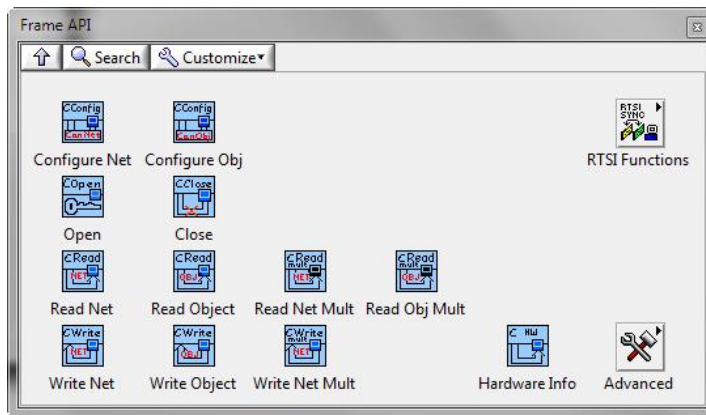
Frame API

Search Customize

CConfig CanNet
Configure Net
CConfig CanObj
Configure Obj
RTSI SYNC
RTSI Functions

COpen
Open
CClose
Close

CRead NET
Read Net
CRead OBJ
Read Object
CRead mult NET
Read Net Mult
CRead mult OBJ
Read Obj Mult

CWrite NET
Write Net
CWrite OBJ
Write Object
CWrite mult NET
Write Net Mult
C HW
Hardware Info
Advanced